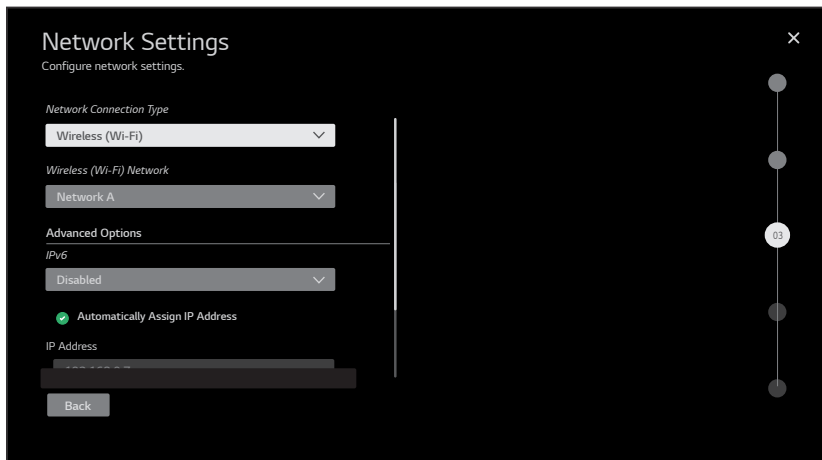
Network Settings
Configure network settings.

Network Connection Type
Wireless (Wi-Fi)

Wireless (Wi-Fi) Network
Network A

Advanced Options
IPv6
Disabled

Automatically Assign IP Address

IP Address
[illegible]

Back

03

×